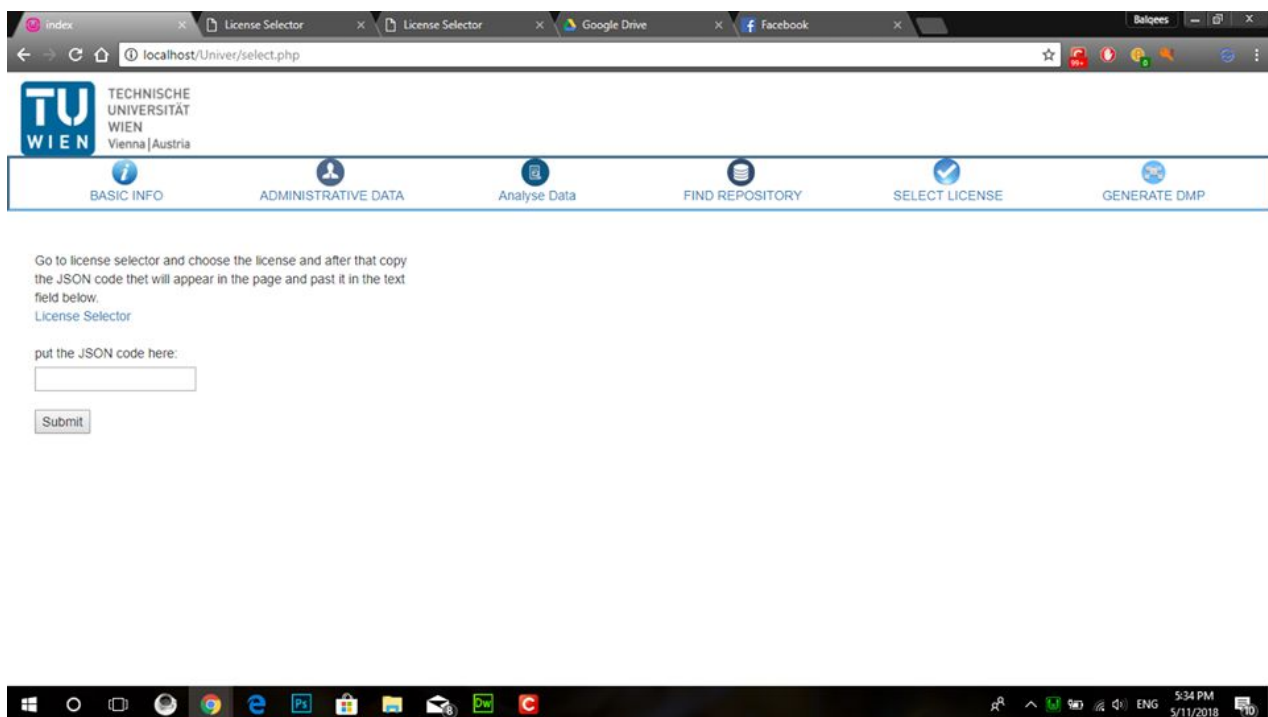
index × License Selector × License Selector × Google Drive × Facebook ×

Balqees

localhost/Univer/select.php

TU WIEN
TECHNISCHE UNIVERSITÄT WIEN
Vienna | Austria

BASIC INFO
ADMINISTRATIVE DATA
Analyse Data
FIND REPOSITORY
SELECT LICENSE
GENERATE DMP

Go to license selector and choose the license and after that copy the JSON code thet will appear in the page and past it in the text field below.
License Selector

put the JSON code here:

Submit

ENG 5:34 PM 5/11/2018